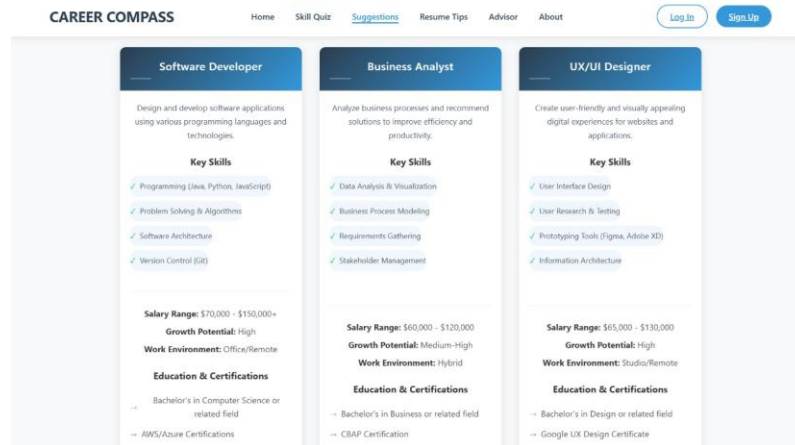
CAREER COMPASS

Home Skill Quiz Suggestions Resume Tips Advisor About

Log In Sign Up

Software Developer

Design and develop software applications using various programming languages and technologies.

Key Skills

✓ Programming (Java, Python, JavaScript)

✓ Problem Solving & Algorithms

✓ Software Architecture

✓ Version Control (Git)

Salary Range: $70,000 - $150,000+

Growth Potential: High

Work Environment: Office/Remote

Education & Certifications

→ Bachelor's in Computer Science or related field

→ AWS/Azure Certifications

Business Analyst

Analyze business processes and recommend solutions to improve efficiency and productivity.

Key Skills

✓ Data Analysis & Visualization

✓ Business Process Modeling

✓ Requirements Gathering

✓ Stakeholder Management

Salary Range: $60,000 - $120,000

Growth Potential: Medium-High

Work Environment: Hybrid

Education & Certifications

→ Bachelor's in Business or related field

→ CBAP Certification

UX/UI Designer

Create user-friendly and visually appealing digital experiences for websites and applications.

Key Skills

✓ User Interface Design

✓ User Research & Testing

✓ Prototyping Tools (Figma, Adobe XD)

✓ Information Architecture

Salary Range: $65,000 - $130,000

Growth Potential: High

Work Environment: Studio/Remote

Education & Certifications

→ Bachelor's in Design or related field

→ Google UX Design Certificate